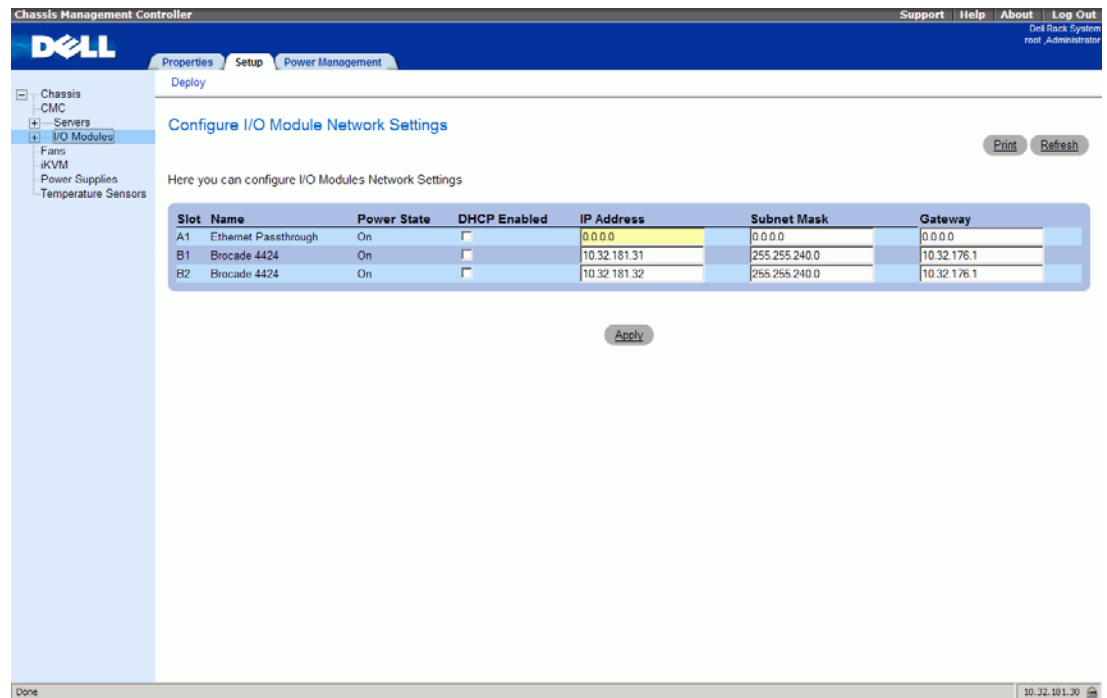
Chassis Management Controller

Support | Help | About | Log Out

DELL

Dell Rack System
root ,Administrator

Properties | Setup | Power Management

Deploy

Chassis
CMC
Servers
I/O Modules
Fans
iKVM
Power Supplies
Temperature Sensors

Configure I/O Module Network Settings

Print | Refresh

Here you can configure I/O Modules Network Settings

| Slot | Name | Power State | DHCP Enabled | IP Address | Subnet Mask | Gateway |
|---|---|---|---|---|---|---|
| A1 | Ethernet Passthrough | On | | 0.0.0.0 | 0.0.0.0 | 0.0.0.0 |
| B1 | Brocade 4424 | On | | 10.32.181.31 | 255.255.240.0 | 10.32.176.1 |
| B2 | Brocade 4424 | On | | 10.32.181.32 | 255.255.240.0 | 10.32.176.1 |

Apply

Done

10.32.181.30